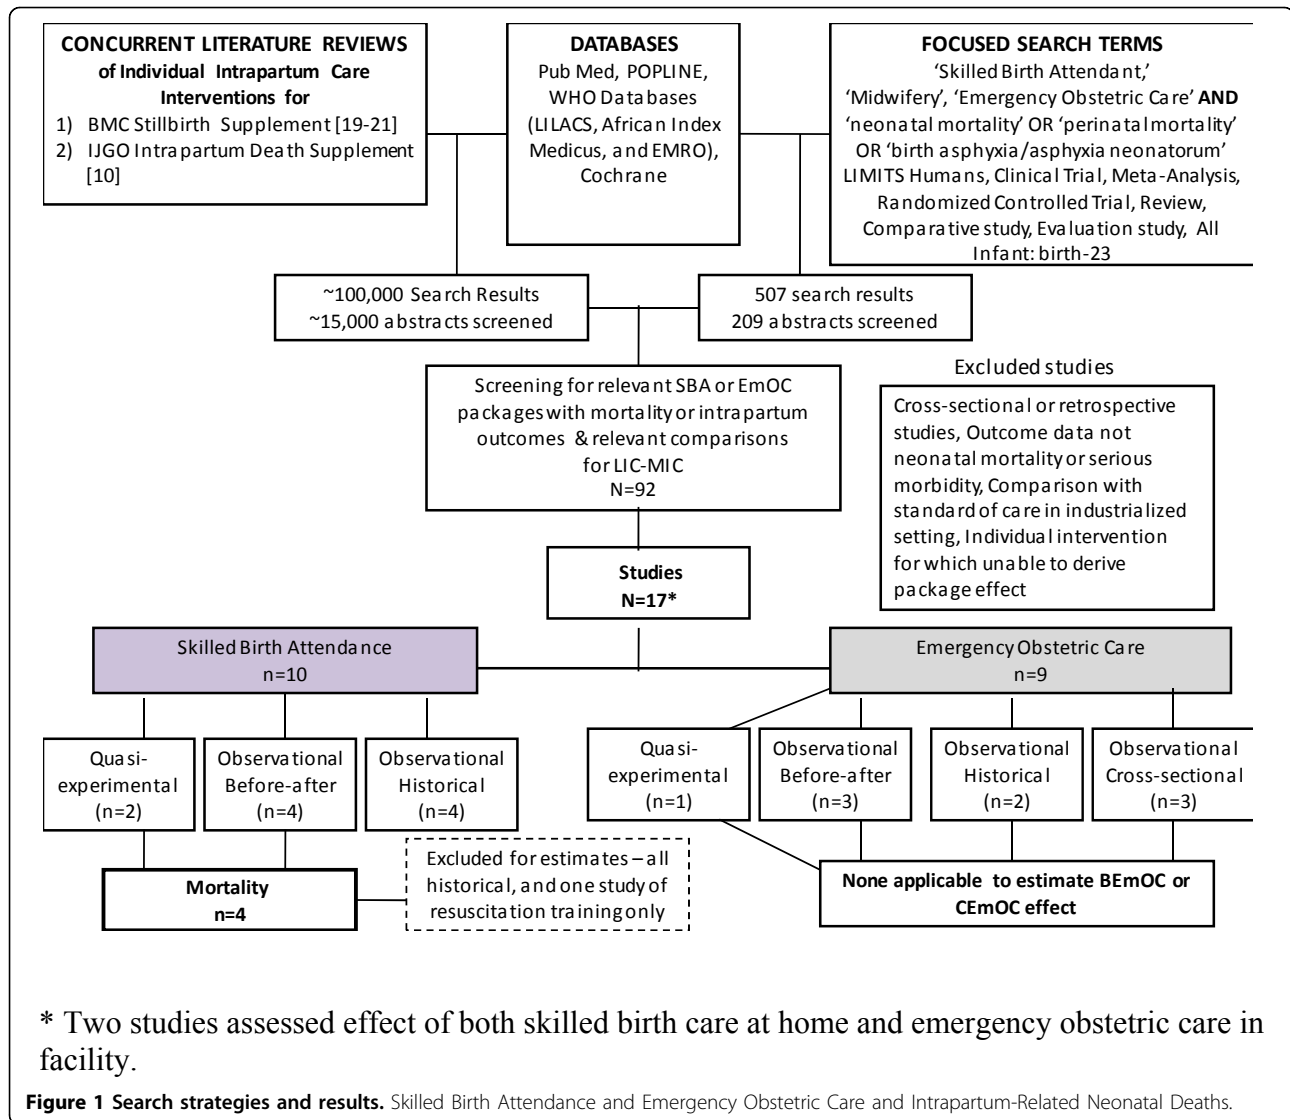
CONCURRENT LITERATURE REVIEWS of Individual Intrapartum Care Interventions for
1) BMC Stillbirth Supplement [19-21]
2) IJGO Intrapartum Death Supplement [10]

DATABASES
Pub Med, POPLINE, WHO Databases (LILACS, African Index Medicus, and EMRO), Cochrane

FOCUSED SEARCH TERMS
'Skilled Birth Attendant,' 'Midwifery', 'Emergency Obstetric Care' AND 'neonatal mortality' OR 'perinatal mortality' OR 'birth asphyxia/asphyxia neonatorum' LIMITS Humans, Clinical Trial, Meta-Analysis, Randomized Controlled Trial, Review, Comparative study, Evaluation study, All Infant: birth-23

~100,000 Search Results
~15,000 abstracts screened

507 search results
209 abstracts screened

Screening for relevant SBA or EmOC packages with mortality or intrapartum outcomes & relevant comparisons for LIC-MIC
N=92

Excluded studies

Cross-sectional or retrospective studies, Outcome data not neonatal mortality or serious morbidity, Comparison with standard of care in industrialized setting, Individual intervention for which unable to derive package effect

Studies
N=17*

Skilled Birth Attendance
n=10

Emergency Obstetric Care
n=9

Quasi-experimental
(n=2)

Observational Before-after
(n=4)

Observational Historical
(n=4)

Quasi-experimental
(n=1)

Observational Before-after
(n=3)

Observational Historical
(n=2)

Observational Cross-sectional
(n=3)

Mortality
n=4

Excluded for estimates – all historical, and one study of resuscitation training only

None applicable to estimate BEmOC or CEmOC effect

* Two studies assessed effect of both skilled birth care at home and emergency obstetric care in facility.

Figure 1 Search strategies and results. Skilled Birth Attendance and Emergency Obstetric Care and Intrapartum-Related Neonatal Deaths.